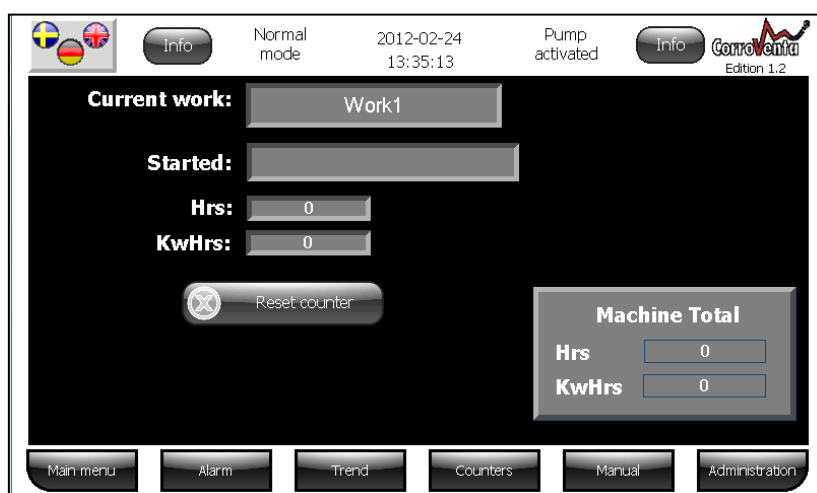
Info

Normal mode

2012-02-24
13:35:13

Pump activated

Info

CorroVenta
Edition 1.2

Current work: Work1

Started:

Hrs: 0
KwHrs: 0

Reset counter

Machine Total
Hrs 0
KwHrs 0

Main menu
Alarm
Trend
Counters
Manual
Administration